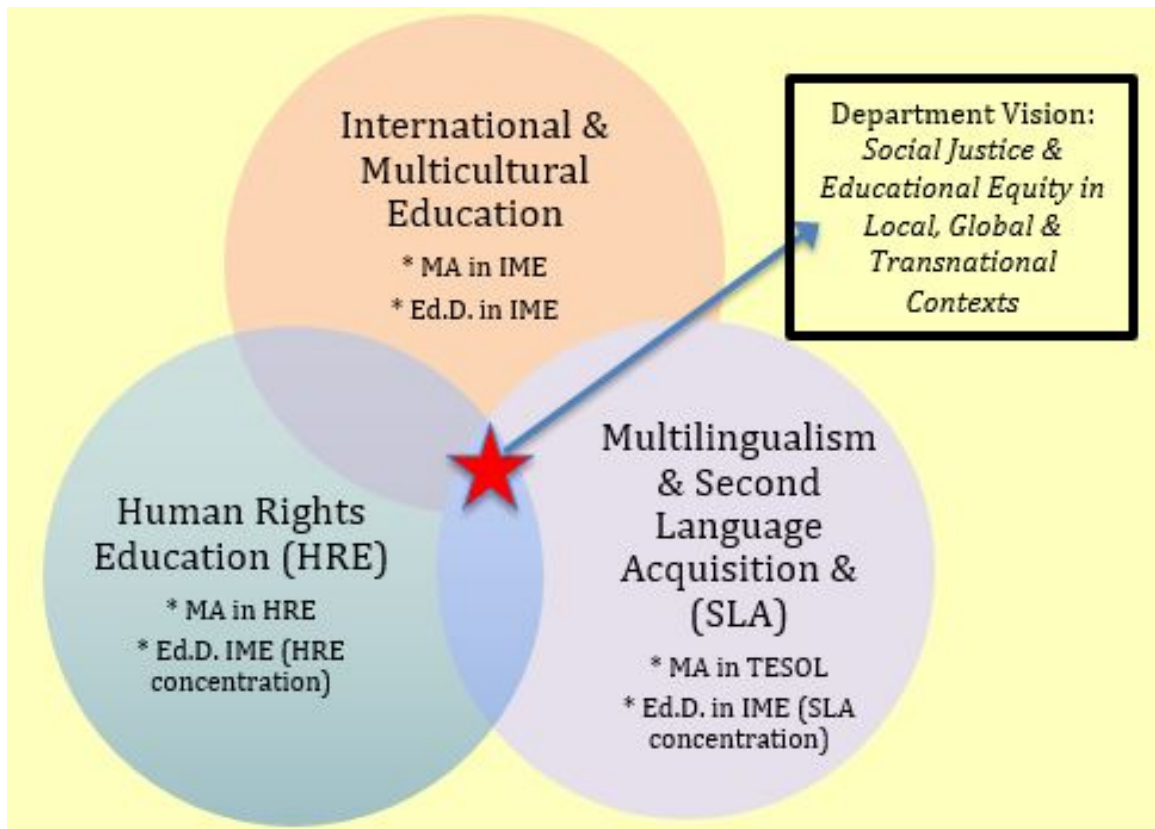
International & Multicultural Education

* MA in IME

* Ed.D. in IME

Department Vision: *Social Justice & Educational Equity in Local, Global & Transnational Contexts*

Human Rights Education (HRE)

* MA in HRE

* Ed.D. IME (HRE concentration)

Multilingualism & Second Language Acquisition & (SLA)

* MA in TESOL

* Ed.D. in IME (SLA concentration)